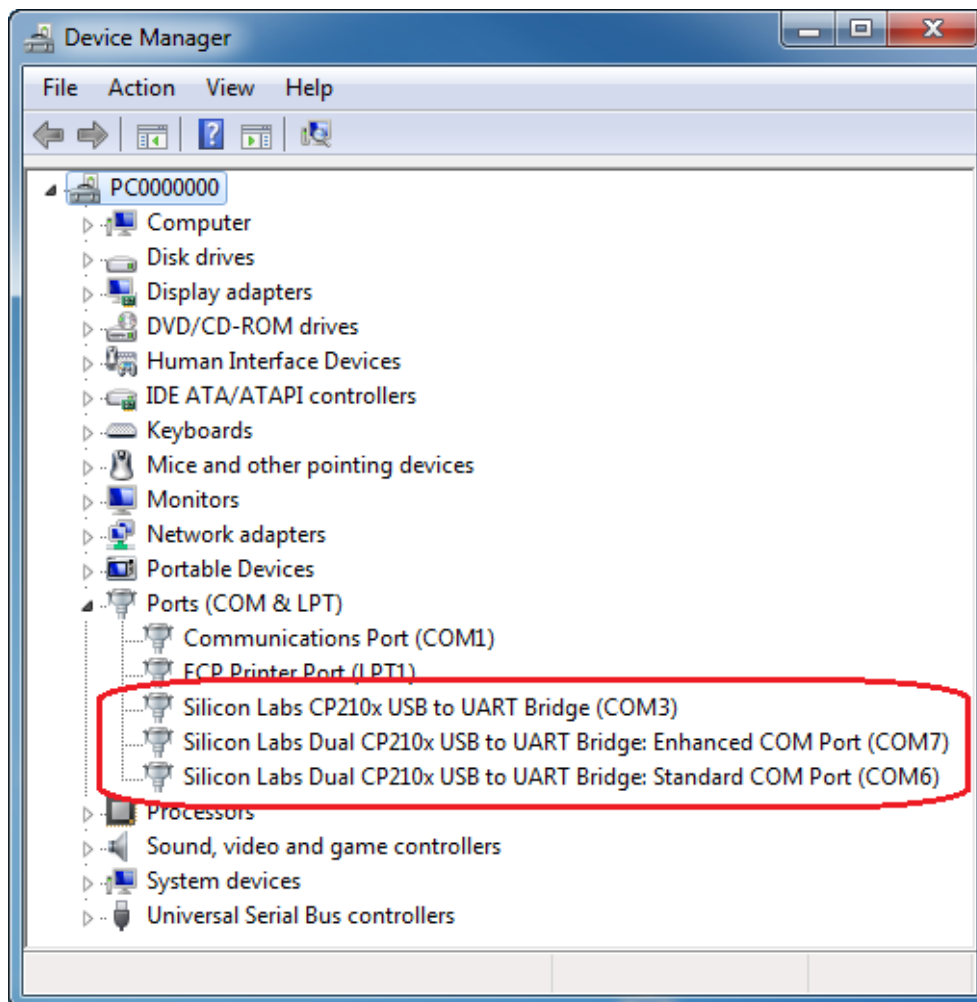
Device Manager

File Action View Help

PC0000000
Computer
Disk drives
Display adapters
DVD/CD-ROM drives
Human Interface Devices
IDE ATA/ATAPI controllers
Keyboards
Mice and other pointing devices
Monitors
Network adapters
Portable Devices
Ports (COM & LPT)
Communications Port (COM1)
ECP Printer Port (LPT1)
Silicon Labs CP210x USB to UART Bridge (COM3)
Silicon Labs Dual CP210x USB to UART Bridge: Enhanced COM Port (COM7)
Silicon Labs Dual CP210x USB to UART Bridge: Standard COM Port (COM6)
Processors
Sound, video and game controllers
System devices
Universal Serial Bus controllers